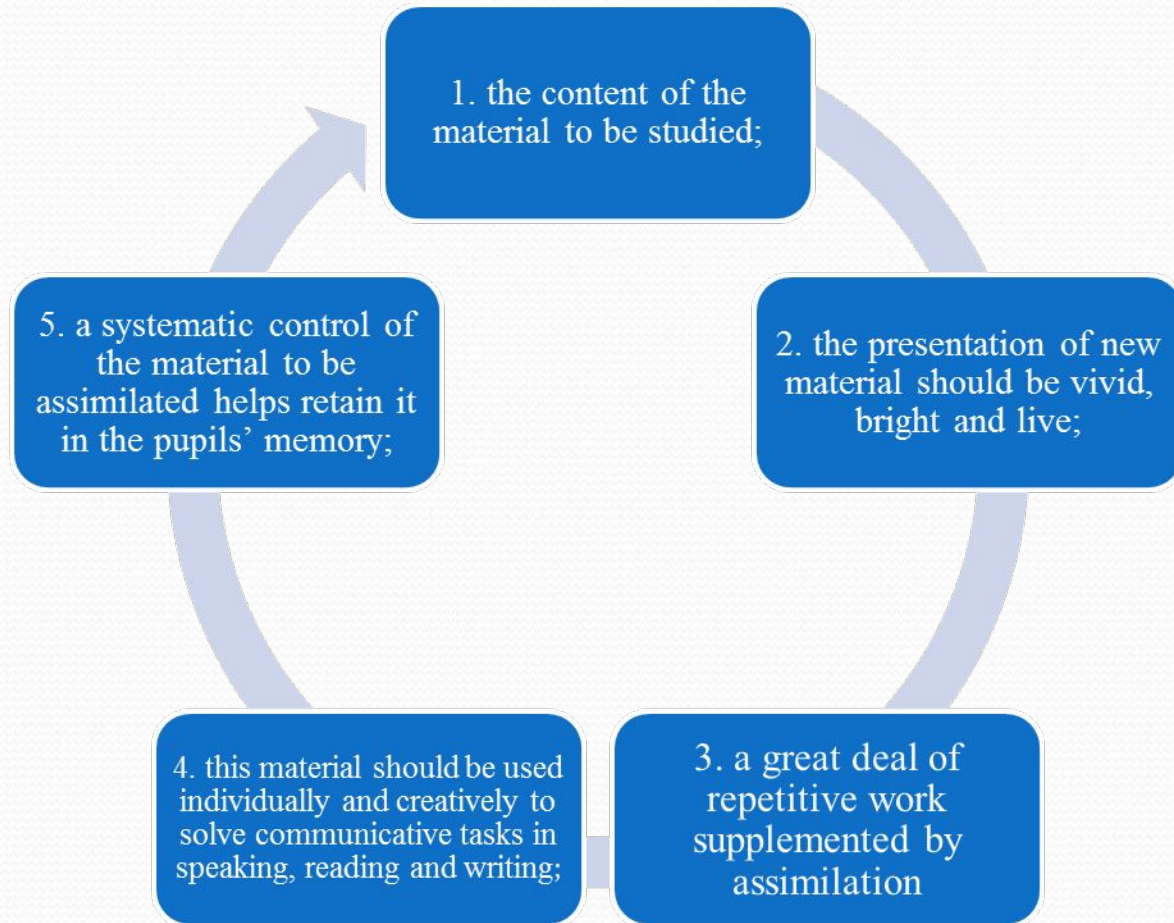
1. the content of the material to be studied;

2. the presentation of new material should be vivid, bright and live;

3. a great deal of repetitive work supplemented by assimilation

4. this material should be used individually and creatively to solve communicative tasks in speaking, reading and writing;

5. a systematic control of the material to be assimilated helps retain it in the pupils' memory;